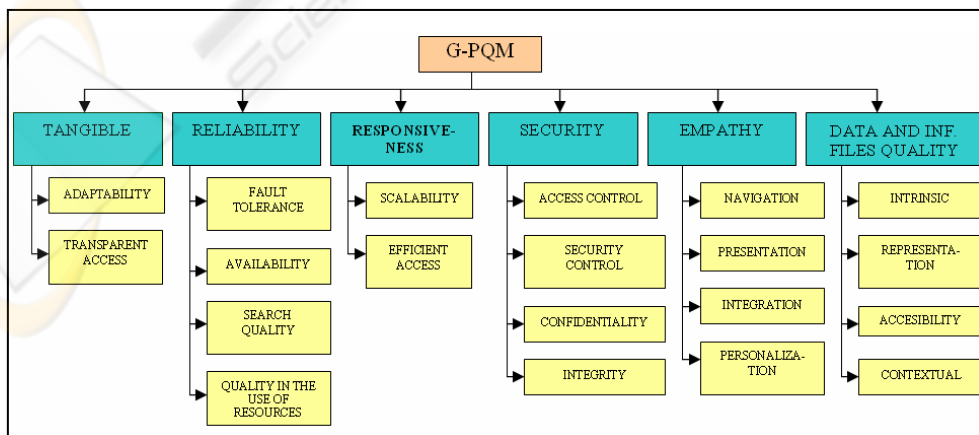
G-PQM

TANGIBLE
ADAPTABILITY
TRANSPARENT ACCESS

RELIABILITY
FAULT TOLERANCE
AVAILABILITY
SEARCH QUALITY
QUALITY IN THE USE OF RESOURCES

RESPONSIVENESS
SCALABILITY
EFFICIENT ACCESS

SECURITY
ACCESS CONTROL
SECURITY CONTROL
CONFIDENTIALITY
INTEGRITY

EMPATHY
NAVIGATION
PRESENTATION
INTEGRATION
PERSONALIZATION

DATA AND INF. FILES QUALITY
INTRINSIC
REPRESENTATION
ACCESIBILITY
CONTEXTUAL